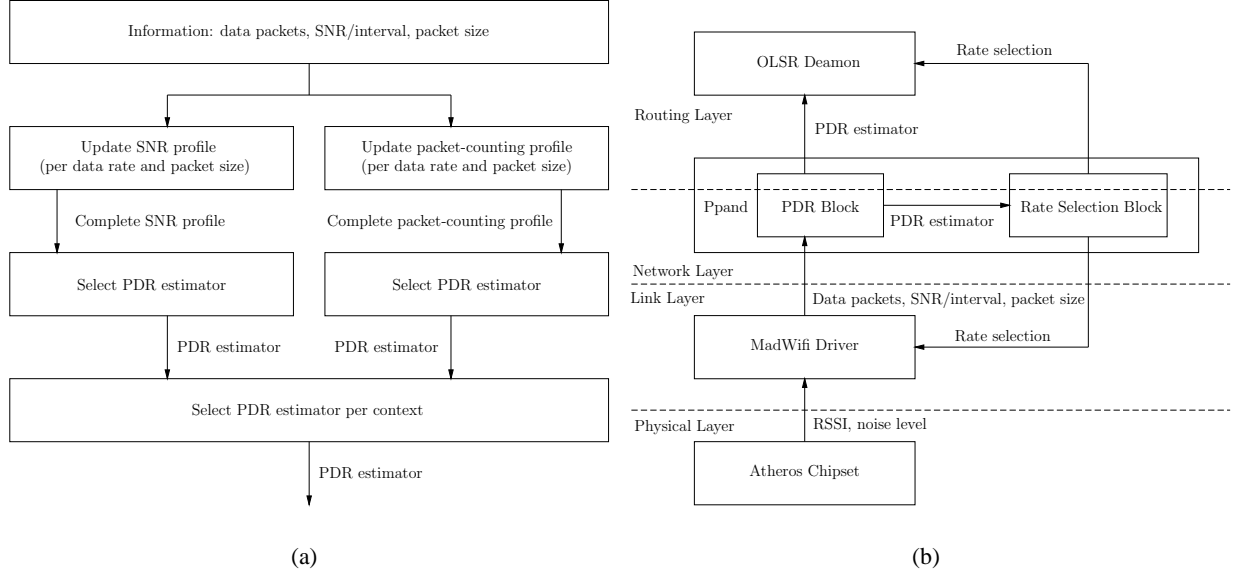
Information: data packets, SNR/interval, packet size

Update SNR profile (per data rate and packet size)

Update packet-counting profile (per data rate and packet size)

Complete SNR profile

Complete packet-counting profile

Select PDR estimator

Select PDR estimator

PDR estimator

PDR estimator

Select PDR estimator per context

PDR estimator

(a)

OLSR Deamon

Rate selection

Routing Layer

PDR estimator

Ppand

PDR Block

PDR estimator

Rate Selection Block

Network Layer

Link Layer

Data packets, SNR/interval, packet size

MadWifi Driver

Rate selection

Physical Layer

RSSI, noise level

Atheros Chipset

(b)